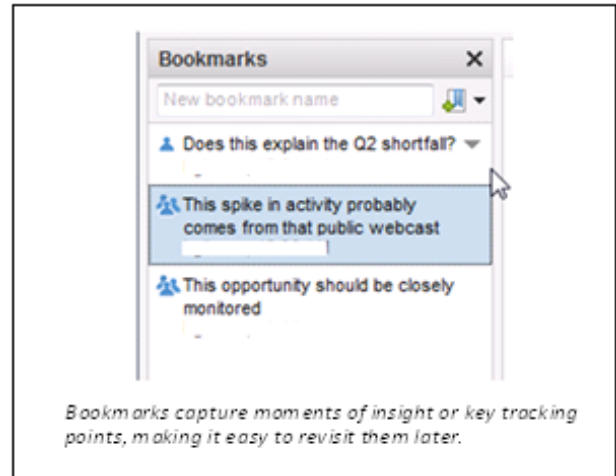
Bookmarks ✕

New bookmark name

Does this explain the Q2 shortfall?

This spike in activity probably comes from that public webcast

This opportunity should be closely monitored

Bookmarks capture moments of insight or key tracking points, making it easy to revisit them later.